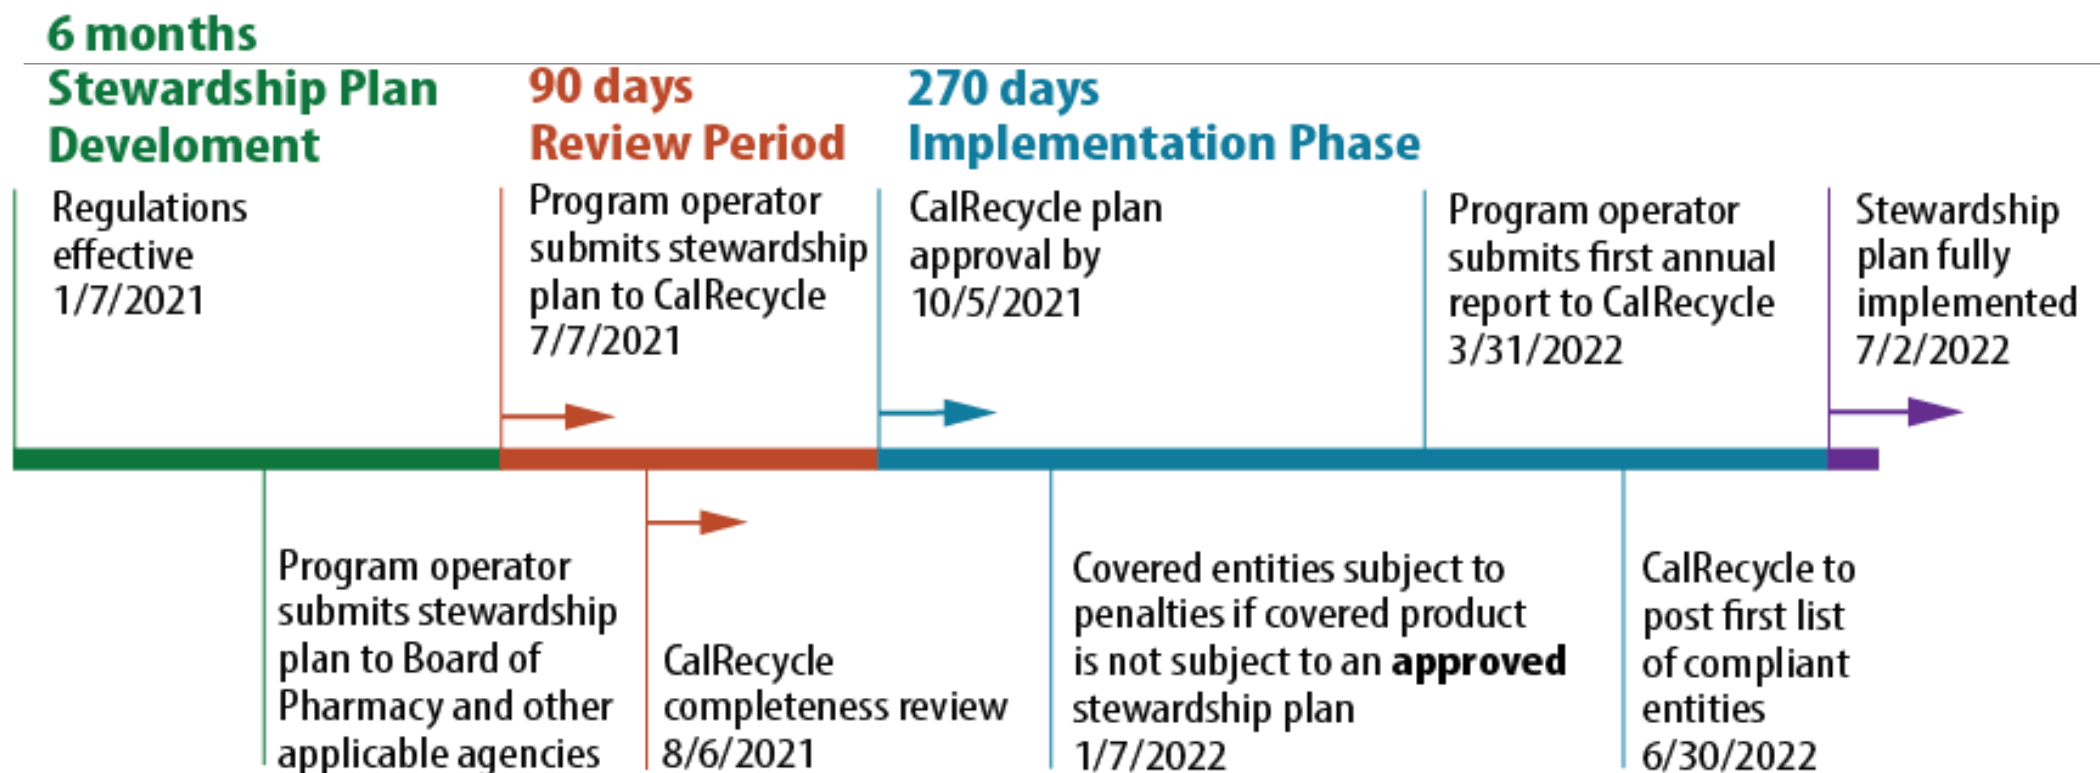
6 months
Stewardship Plan Develoment

90 days
Review Period

270 days
Implementation Phase

Regulations effective 1/7/2021

Program operator submits stewardship plan to CalRecycle 7/7/2021

CalRecycle plan approval by 10/5/2021

Program operator submits first annual report to CalRecycle 3/31/2022

Stewardship plan fully implemented 7/2/2022

Program operator submits stewardship plan to Board of Pharmacy and other applicable agencies

CalRecycle completeness review 8/6/2021

Covered entities subject to penalties if covered product is not subject to an **approved** stewardship plan 1/7/2022

CalRecycle to post first list of compliant entities 6/30/2022